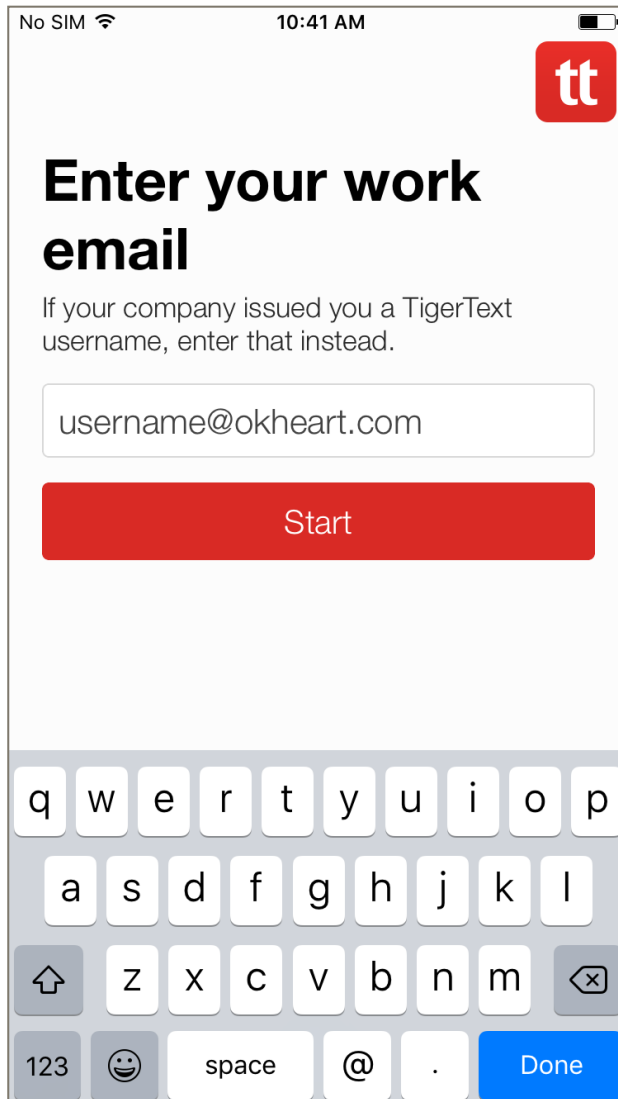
No SIM 10:41 AM

tt

Enter your work email

If your company issued you a TigerText username, enter that instead.

username@okheart.com

Start

q w e r t y u i o p
a s d f g h j k l
z x c v b n m
123 space @ . Done